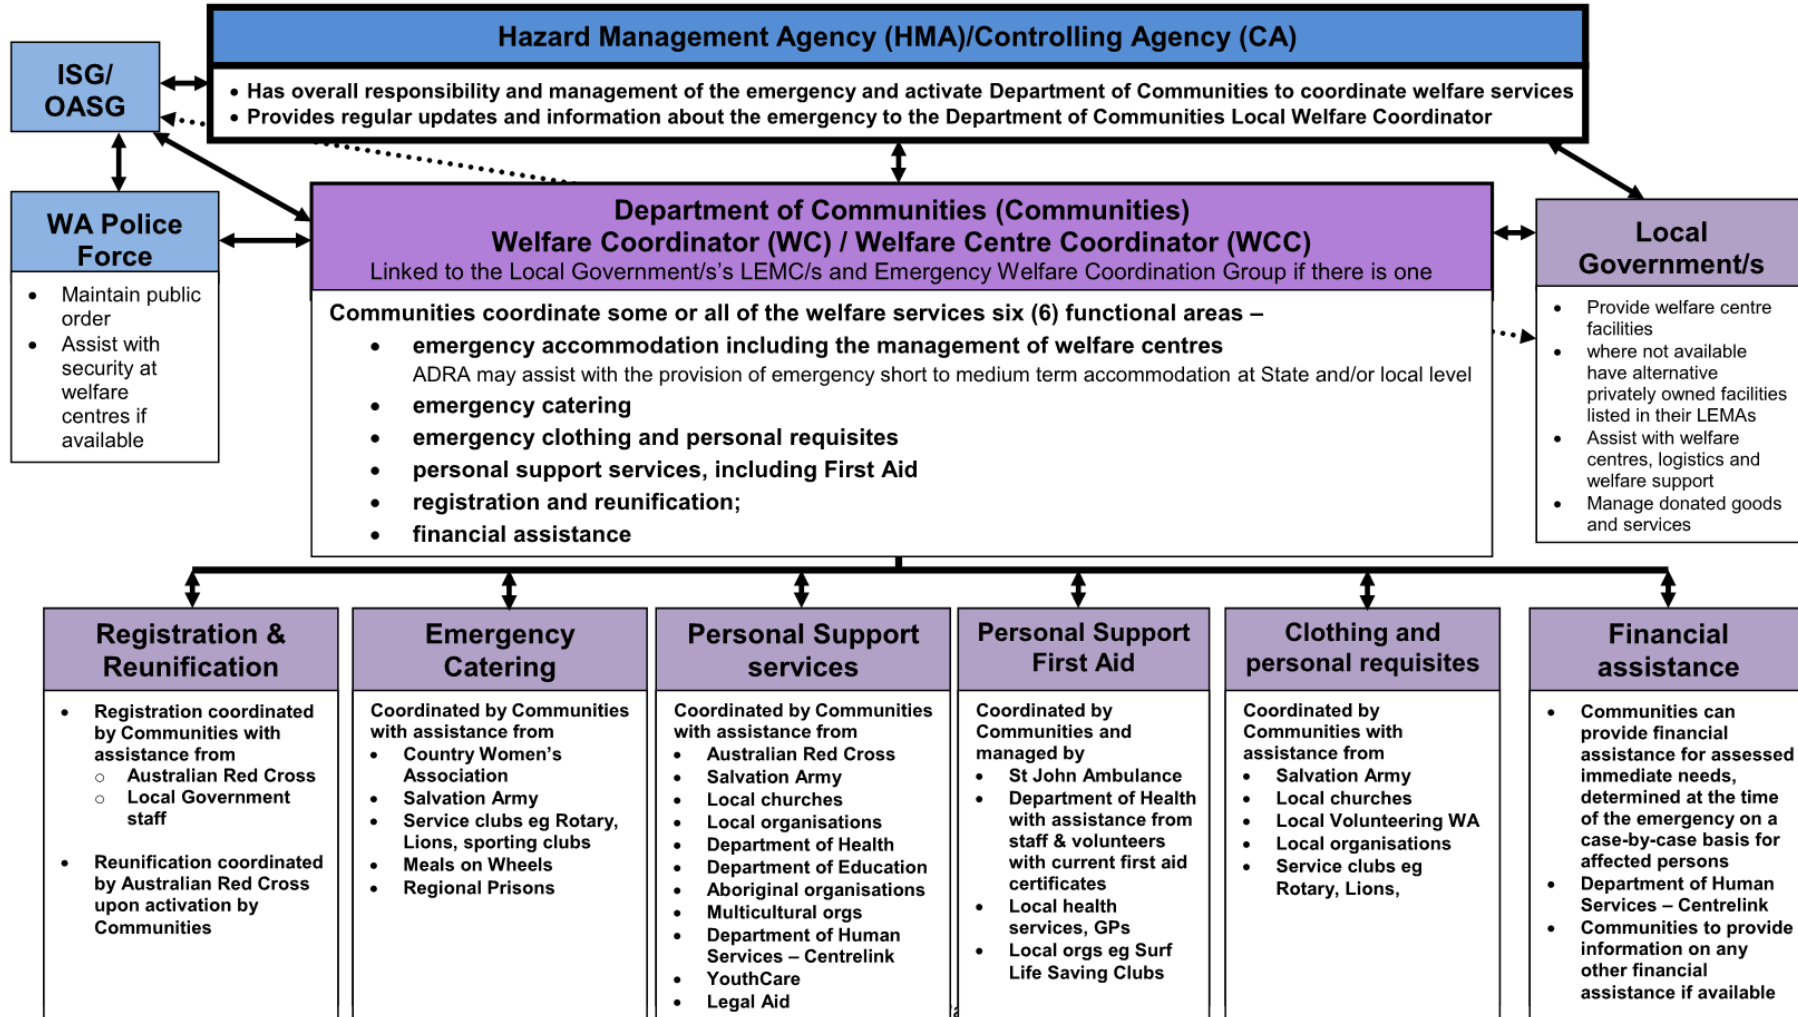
Hazard Management Agency (HMA)/Controlling Agency (CA)

• Has overall responsibility and management of the emergency and activate Department of Communities to coordinate welfare services
• Provides regular updates and information about the emergency to the Department of Communities Local Welfare Coordinator

ISG/ OASG

WA Police Force

• Maintain public order
• Assist with security at welfare centres if available

Department of Communities (Communities)
Welfare Coordinator (WC) / Welfare Centre Coordinator (WCC)
Linked to the Local Government/s's LEMC/s and Emergency Welfare Coordination Group if there is one

Communities coordinate some or all of the welfare services six (6) functional areas –
• emergency accommodation including the management of welfare centres
ADRA may assist with the provision of emergency short to medium term accommodation at State and/or local level
• emergency catering
• emergency clothing and personal requisites
• personal support services, including First Aid
• registration and reunification;
• financial assistance

Local Government/s

• Provide welfare centre facilities
• where not available have alternative privately owned facilities listed in their LEMAs
• Assist with welfare centres, logistics and welfare support
• Manage donated goods and services

Registration & Reunification

• Registration coordinated by Communities with assistance from
○ Australian Red Cross
○ Local Government staff
• Reunification coordinated by Australian Red Cross upon activation by Communities

Emergency Catering

Coordinated by Communities with assistance from
• Country Women's Association
• Salvation Army
• Service clubs eg Rotary, Lions, sporting clubs
• Meals on Wheels
• Regional Prisons

Personal Support services

Coordinated by Communities with assistance from
• Australian Red Cross
• Salvation Army
• Local churches
• Local organisations
• Department of Health
• Department of Education
• Aboriginal organisations
• Multicultural orgs
• Department of Human Services – Centrelink
• YouthCare
• Legal Aid

Personal Support First Aid

Coordinated by Communities and managed by
• St John Ambulance
• Department of Health with assistance from staff & volunteers with current first aid certificates
• Local health services, GPs
• Local orgs eg Surf Life Saving Clubs

Clothing and personal requisites

Coordinated by Communities with assistance from
• Salvation Army
• Local churches
• Local Volunteering WA
• Local organisations
• Service clubs eg Rotary, Lions,

Financial assistance

• Communities can provide financial assistance for assessed immediate needs, determined at the time of the emergency on a case-by-case basis for affected persons
• Department of Human Services – Centrelink
• Communities to provide information on any other financial assistance if available